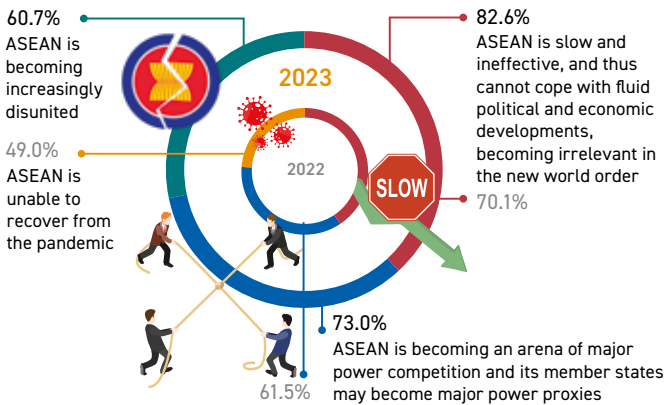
60.7%
ASEAN is becoming increasingly disunited

49.0%
ASEAN is unable to recover from the pandemic

2023

2022

82.6%
ASEAN is slow and ineffective, and thus cannot cope with fluid political and economic developments, becoming irrelevant in the new world order

SLOW

70.1%

73.0%
ASEAN is becoming an arena of major power competition and its member states may become major power proxies

61.5%